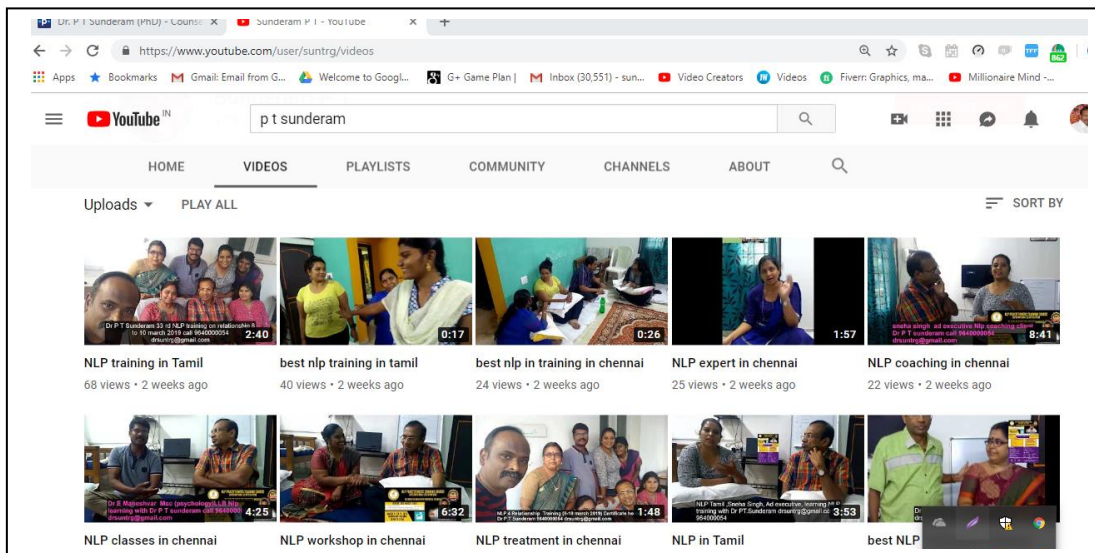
Dr. P T Sunderam (PhD) - Counse
Sunderam P T - YouTube

https://www.youtube.com/user/suntrg/videos

Apps Bookmarks Gmail: Email from G... Welcome to Googl... G+ Game Plan | Inbox (30,551) - sun... Video Creators Videos Fiverr: Graphics, ma... Millionaire Mind -...

YouTube IN
p t sunderam

HOME VIDEOS PLAYLISTS COMMUNITY CHANNELS ABOUT

Uploads PLAY ALL
SORT BY

Dr P T Sunderam 33 rd NLP training on relationship 8 to 10 march 2019 call 9840000054 drsuntrg@gmail.com
2:40
NLP training in Tamil
68 views • 2 weeks ago

0:17
best nlp training in tamil
40 views • 2 weeks ago

0:26
best nlp in training in chennai
24 views • 2 weeks ago

1:57
NLP expert in chennai
25 views • 2 weeks ago

sneha singh ad executive Nlp coaching client Dr P T sunderam call 9840000054 drsuntrg@gmail.com
8:41
NLP coaching in chennai
22 views • 2 weeks ago

Dr E Maheshwar Msc (psychology) LLB Nlp learning with Dr P T sunderam call 9840000054 drsuntrg@gmail.com
4:25
NLP classes in chennai

6:32
NLP workshop in chennai

NLP 4 Relationship Training (8-10 march 2019) Certificate to Dr P T Sunderam 9840000054 drsuntrg@gmail.com
1:48
NLP treatment in chennai

NLP Tamil, Sneha Singh, Ad executive, learning NLP training with Dr PT.Sunderam drsuntrg@gmail.com 9840000054
3:53
NLP in Tamil

best NLP